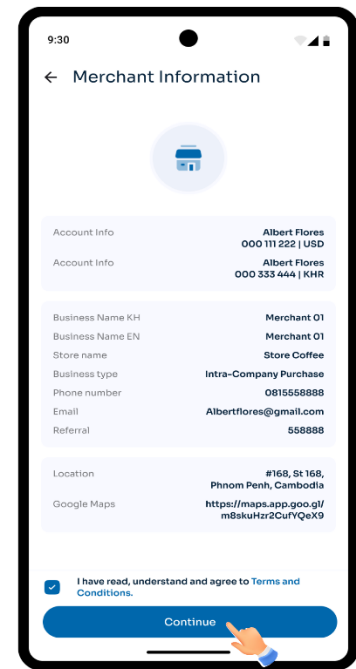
9:30

← Merchant Information

Account Info Albert Flores
000 111 222 | USD

Account Info Albert Flores
000 333 444 | KHR

Business Name KH Merchant 01
Business Name EN Merchant 01
Store name Store Coffee
Business type Intra-Company Purchase
Phone number 0815558888
Email Albertflores@gmail.com
Referral 558888

Location #168, St 168, Phnom Penh, Cambodia
Google Maps https://maps.app.goo.gl/m8skuHzr2CufYQeX9

I have read, understand and agree to Terms and Conditions.

Continue